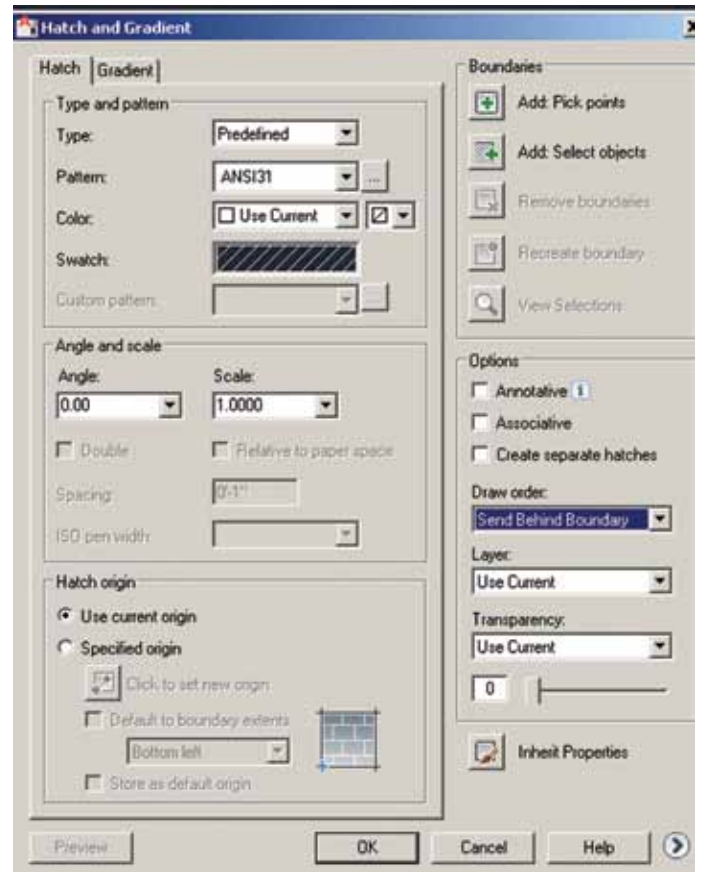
Hatch and Gradient

Hatch | Gradient

Type and pattern

Type: Predefined

Pattern: ANSI31

Color: Use Current

Swatch:

Custom pattern:

Angle and scale

Angle: 0.00

Scale: 1.0000

Double

Relative to paper space

Spacing: 0'-1"

ISO pen width:

Hatch origin

Use current origin

Specified origin

Click to set new origin

Default to boundary extents

Bottom left

Store as default origin

Boundaries

Add: Pick points

Add: Select objects

Remove boundaries

Recreate boundary

View Selections

Options

Annotative

Associative

Create separate hatches

Draw order:

Send Behind Boundary

Layer:

Use Current

Transparency:

Use Current

0

Inherit Properties

Preview

OK

Cancel

Help